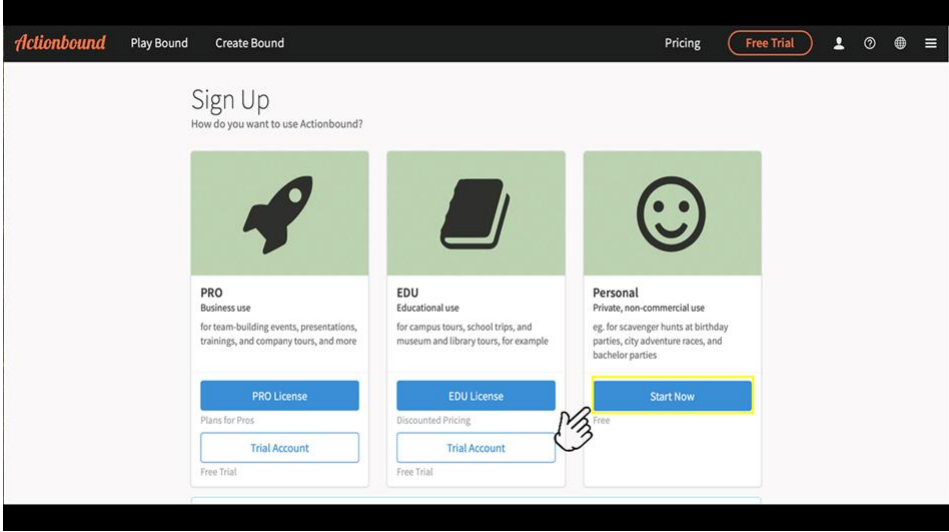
Actionbound Play Bound Create Bound Pricing Free Trial

Sign Up
How do you want to use Actionbound?

PRO
Business use
for team-building events, presentations, trainings, and company tours, and more

PRO License
Plans for Pros
Trial Account
Free Trial

EDU
Educational use
for campus tours, school trips, and museum and library tours, for example

EDU License
Discounted Pricing
Trial Account
Free Trial

Personal
Private, non-commercial use
eg. for scavenger hunts at birthday parties, city adventure races, and bachelor parties

Start Now
Free